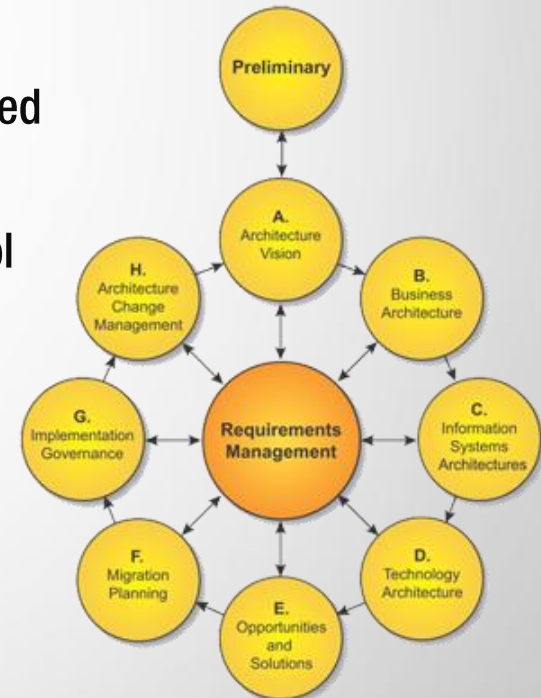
ed

ol

Preliminary

A.
Architecture
Vision

B.
Business
Architecture

C.
Information
Systems
Architectures

D.
Technology
Architecture

E.
Opportunities
and
Solutions

F.
Migration
Planning

G.
Implementation
Governance

H.
Architecture
Change
Management

Requirements
Management